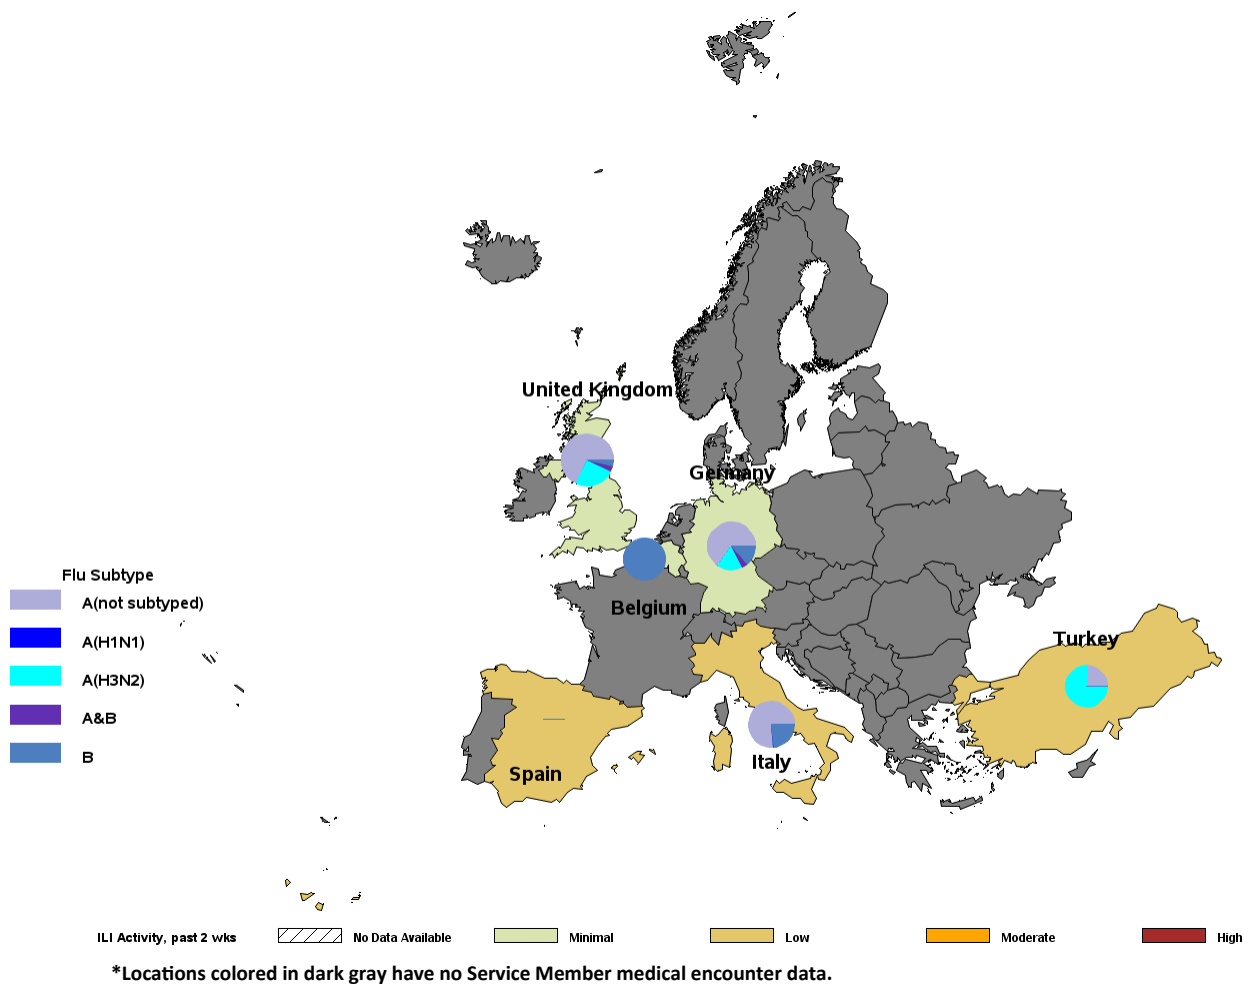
United Kingdom

Germany

Belgium

Turkey

Spain

Italy

Flu Subtype

A(not subtyped)

A(H1N1)

A(H3N2)

A&B

B

ILI Activity, past 2 wks

No Data Available

Minimal

Low

Moderate

High

*Locations colored in dark gray have no Service Member medical encounter data.